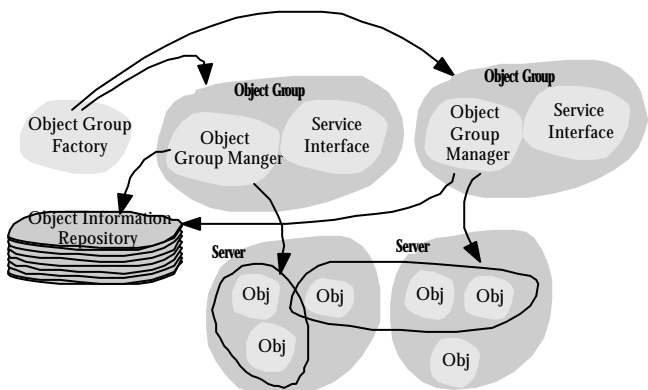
Object Group

Object Group

Object Group Factory

Object Group Manger

Service Interface

Object Group Manager

Service Interface

Object Information Repository

Server

Server

Obj

Obj

Obj

Obj

Obj

Obj